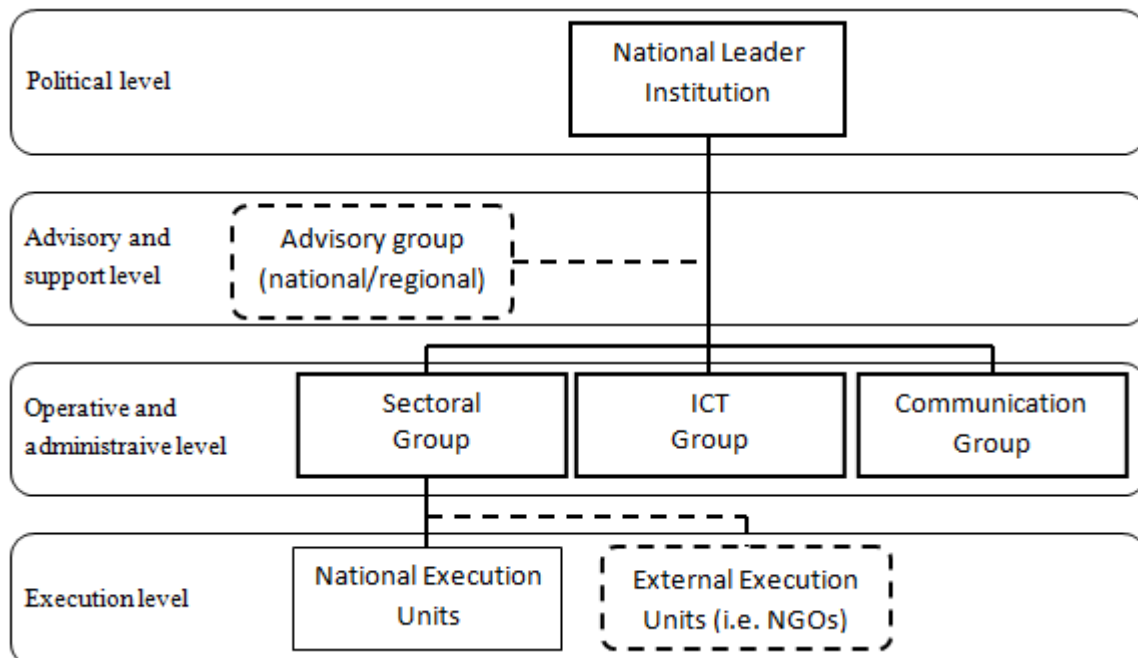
Political level

National Leader Institution

Advisory and support level

Advisory group (national/regional)

Operative and administraive level

Sectoral Group

ICT Group

Communication Group

Execution level

National Execution Units

External Execution Units (i.e. NGOs)